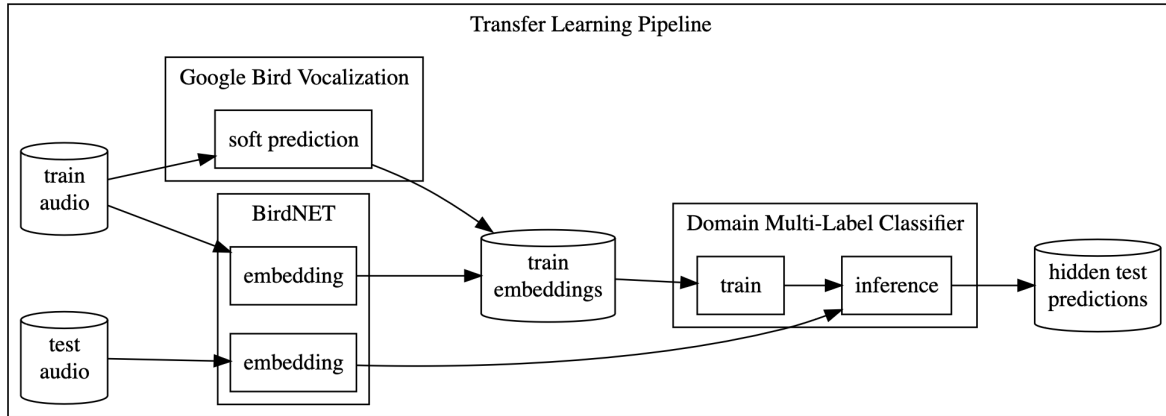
Transfer Learning Pipeline

Google Bird Vocalization

soft prediction

train audio

BirdNET

embedding

embedding

test audio

train embeddings

Domain Multi-Label Classifier

train

inference

hidden test predictions